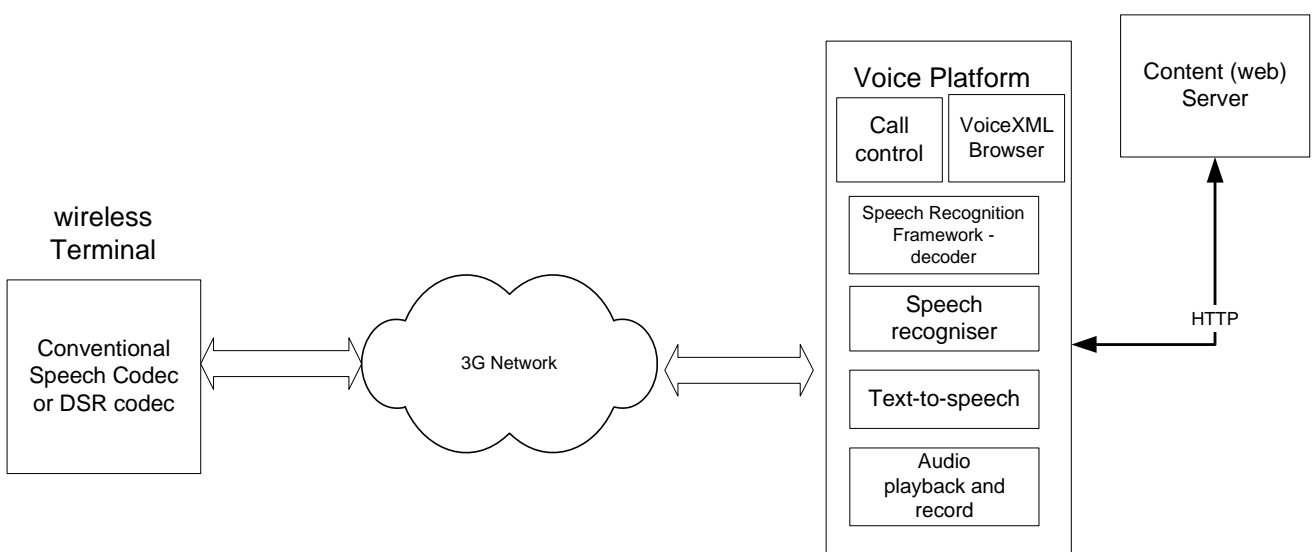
wireless Terminal

Conventional Speech Codec or DSR codec

3G Network

Voice Platform

Call control

VoiceXML Browser

Speech Recognition Framework - decoder

Speech recogniser

Text-to-speech

Audio playback and record

Content (web) Server

HTTP